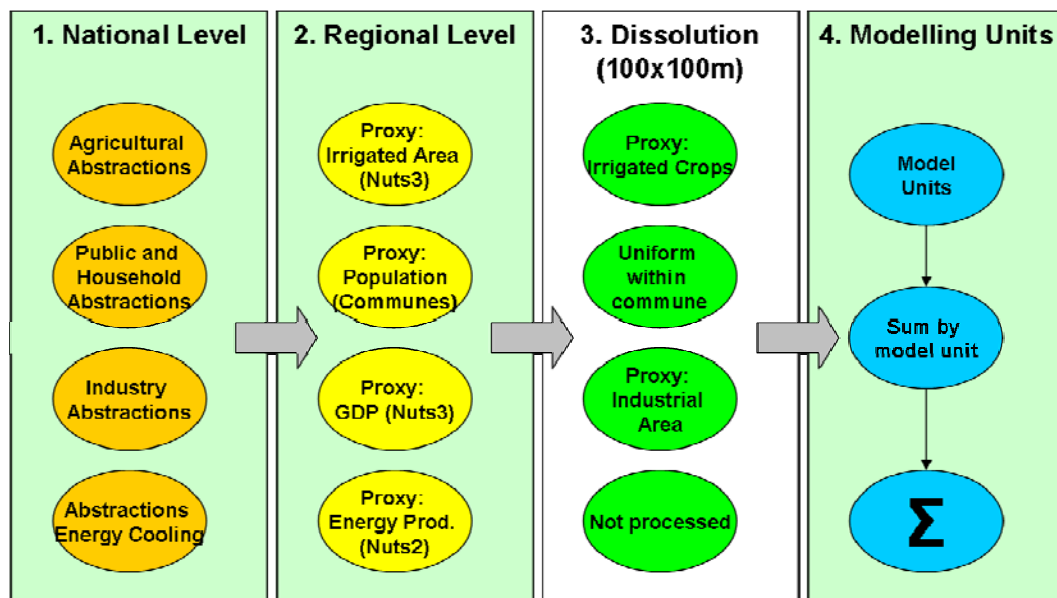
1. National Level

Agricultural Abstractions

Public and Household Abstractions

Industry Abstractions

Abstractions Energy Cooling

2. Regional Level

Proxy: Irrigated Area (Nuts3)

Proxy: Population (Communes)

Proxy: GDP (Nuts3)

Proxy: Energy Prod. (Nuts2)

3. Dissolution (100x100m)

Proxy: Irrigated Crops

Uniform within commune

Proxy: Industrial Area

Not processed

4. Modelling Units

Model Units

Sum by model unit

$\Sigma$